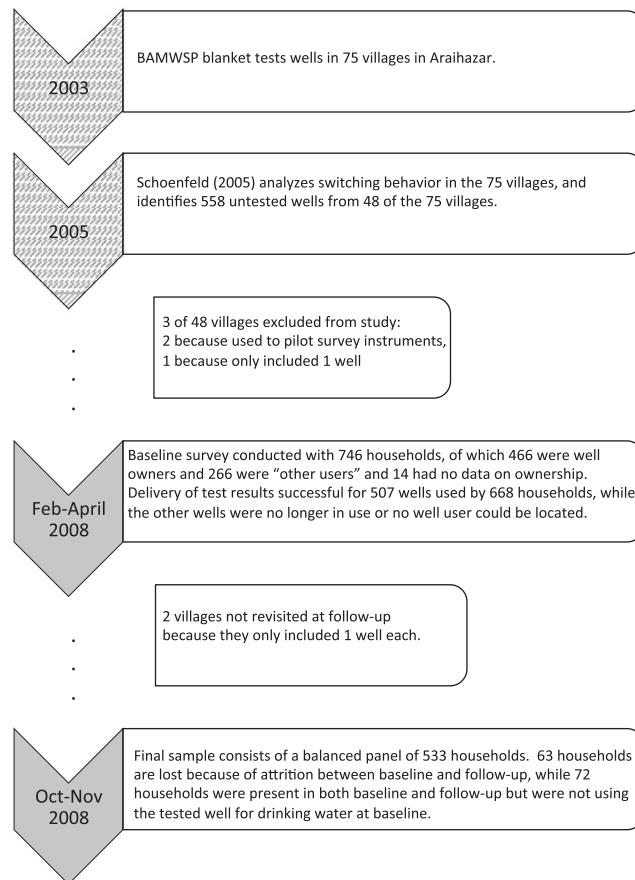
2003

BAMWSP blanket tests wells in 75 villages in Araihazar.

2005

Schoenfeld (2005) analyzes switching behavior in the 75 villages, and identifies 558 untested wells from 48 of the 75 villages.

3 of 48 villages excluded from study:
2 because used to pilot survey instruments,
1 because only included 1 well

Feb-April 2008

Baseline survey conducted with 746 households, of which 466 were well owners and 266 were "other users" and 14 had no data on ownership. Delivery of test results successful for 507 wells used by 668 households, while the other wells were no longer in use or no well user could be located.

2 villages not revisited at follow-up because they only included 1 well each.

Oct-Nov 2008

Final sample consists of a balanced panel of 533 households. 63 households are lost because of attrition between baseline and follow-up, while 72 households were present in both baseline and follow-up but were not using the tested well for drinking water at baseline.